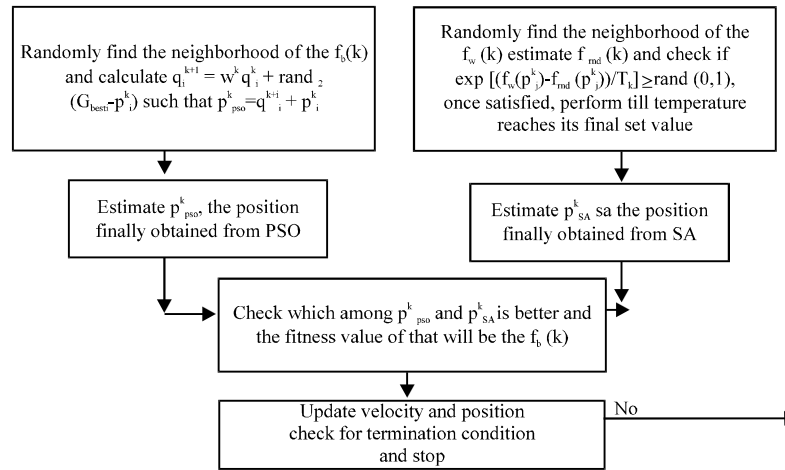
Randomly find the neighborhood of the $f_b(k)$ and calculate $q_i^{k+1} = w^k q_i^k + rand_2 (G_{besti} - p_i^k)$ such that $p_{pso}^k = q_i^{k+1} + p_i^k$

Randomly find the neighborhood of the $f_w(k)$ estimate $f_{rnd}(k)$ and check if $\exp[(f_w(p_j^k) - f_{rnd}(p_j^k))/T_k] \geq rand(0,1)$, once satisfied, perform till temperature reaches its final set value

Estimate $p_{pso}^k$, the position finally obtained from PSO

Estimate $p_{SA}^k$ sa the position finally obtained from SA

Check which among $p_{pso}^k$ and $p_{SA}^k$ is better and the fitness value of that will be the $f_b(k)$

Update velocity and position check for termination condition and stop

No